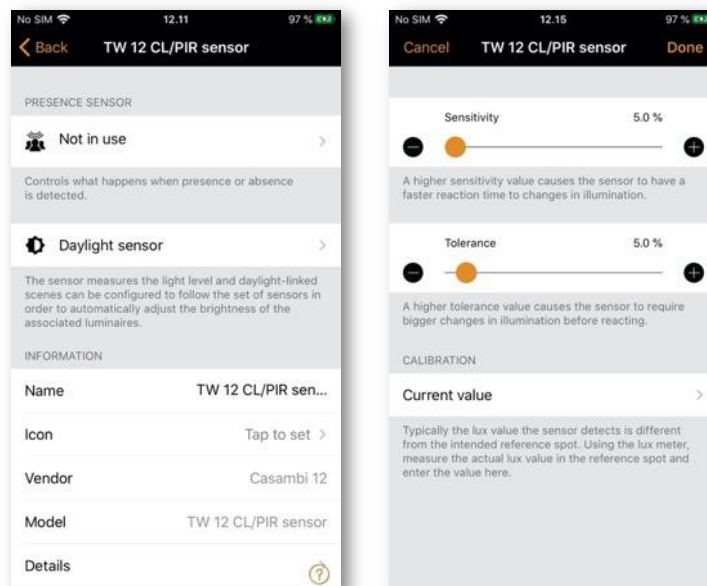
No SIM 12.11 97 %

Back TW 12 CL/PIR sensor

PRESENCE SENSOR

Not in use

Controls what happens when presence or absence is detected.

Daylight sensor

The sensor measures the light level and daylight-linked scenes can be configured to follow the set of sensors in order to automatically adjust the brightness of the associated luminaires.

INFORMATION

| Name | TW 12 CL/PIR sen... |
|---|---|
| Icon | Tap to set |
| Vendor | Casambi 12 |
| Model | TW 12 CL/PIR sensor |
| Details | ? |

No SIM 12.15 97 %

Cancel TW 12 CL/PIR sensor Done

Sensitivity 5.0 %

A higher sensitivity value causes the sensor to have a faster reaction time to changes in illumination.

Tolerance 5.0 %

A higher tolerance value causes the sensor to require bigger changes in illumination before reacting.

CALIBRATION

Current value

Typically the lux value the sensor detects is different from the intended reference spot. Using the lux meter, measure the actual lux value in the reference spot and enter the value here.